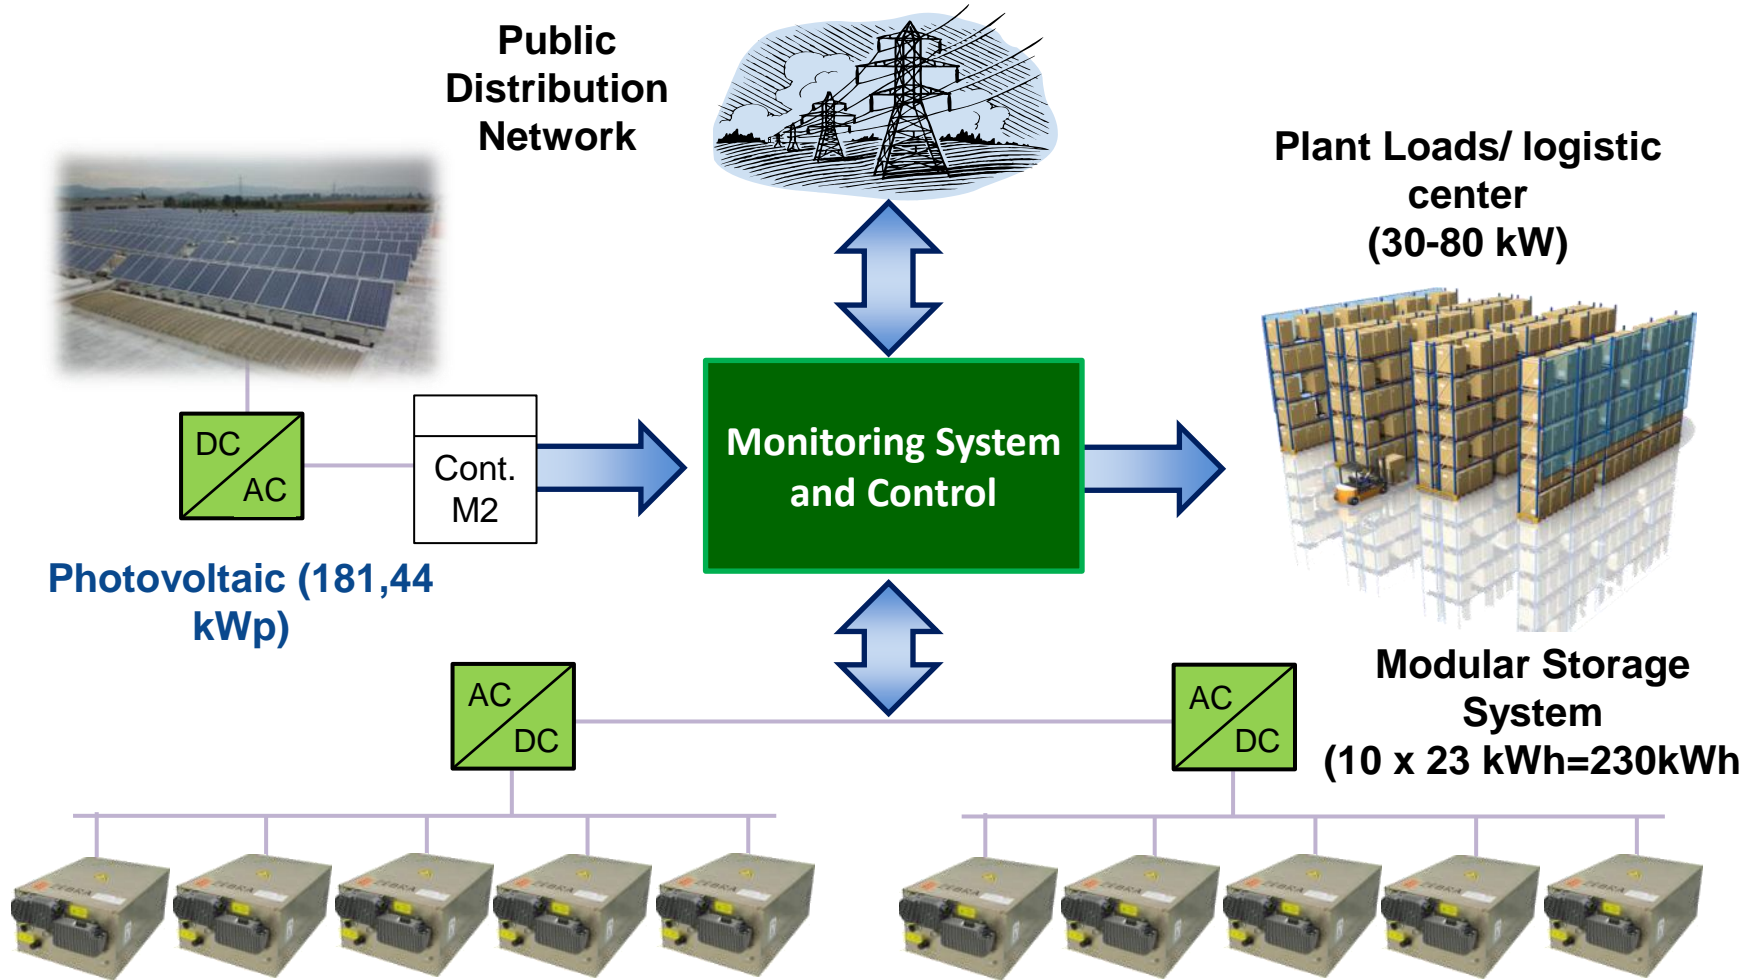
Public Distribution Network

Plant Loads/ logistic center (30-80 kW)

DC
AC

Cont.
M2

Monitoring System and Control

Photovoltaic (181,44 kWp)

AC
DC

AC
DC

Modular Storage System (10 x 23 kWh=230kWh